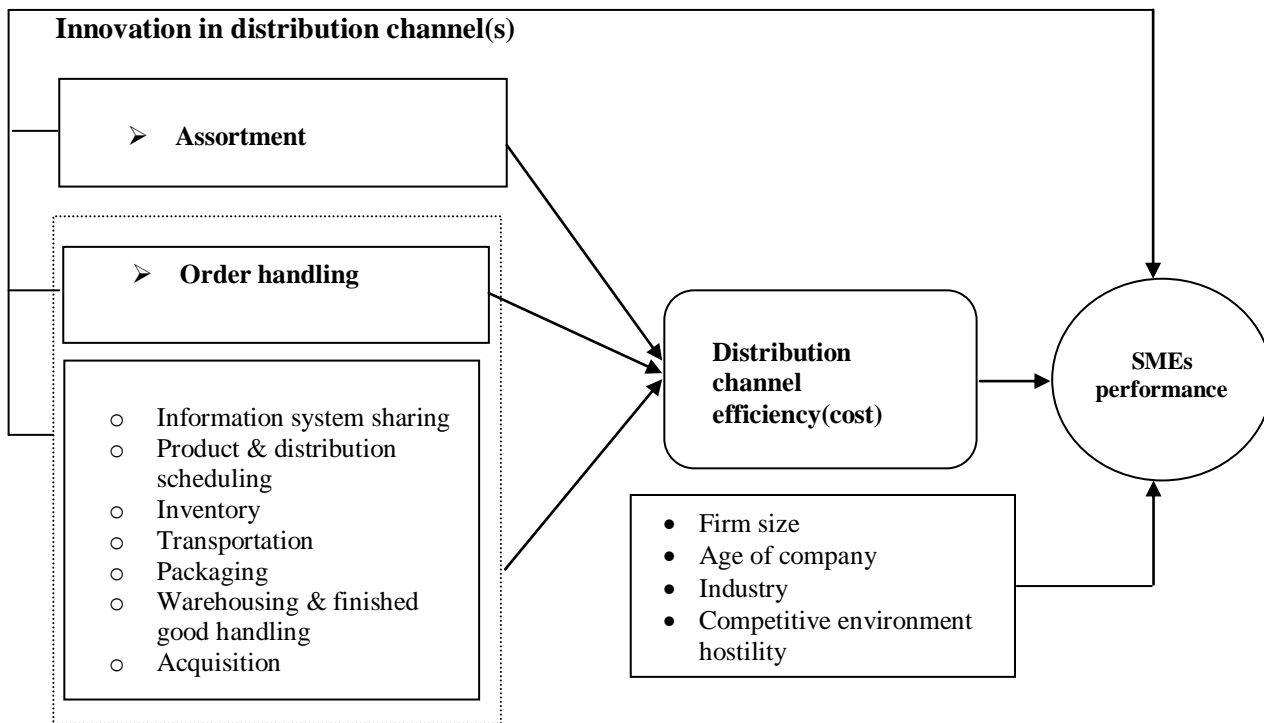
Innovation in distribution channel(s)

➢ Assortment

➢ Order handling

o Information system sharing
o Product & distribution scheduling
o Inventory
o Transportation
o Packaging
o Warehousing & finished good handling
o Acquisition

Distribution channel efficiency(cost)

SMEs performance

• Firm size
• Age of company
• Industry
• Competitive environment hostility